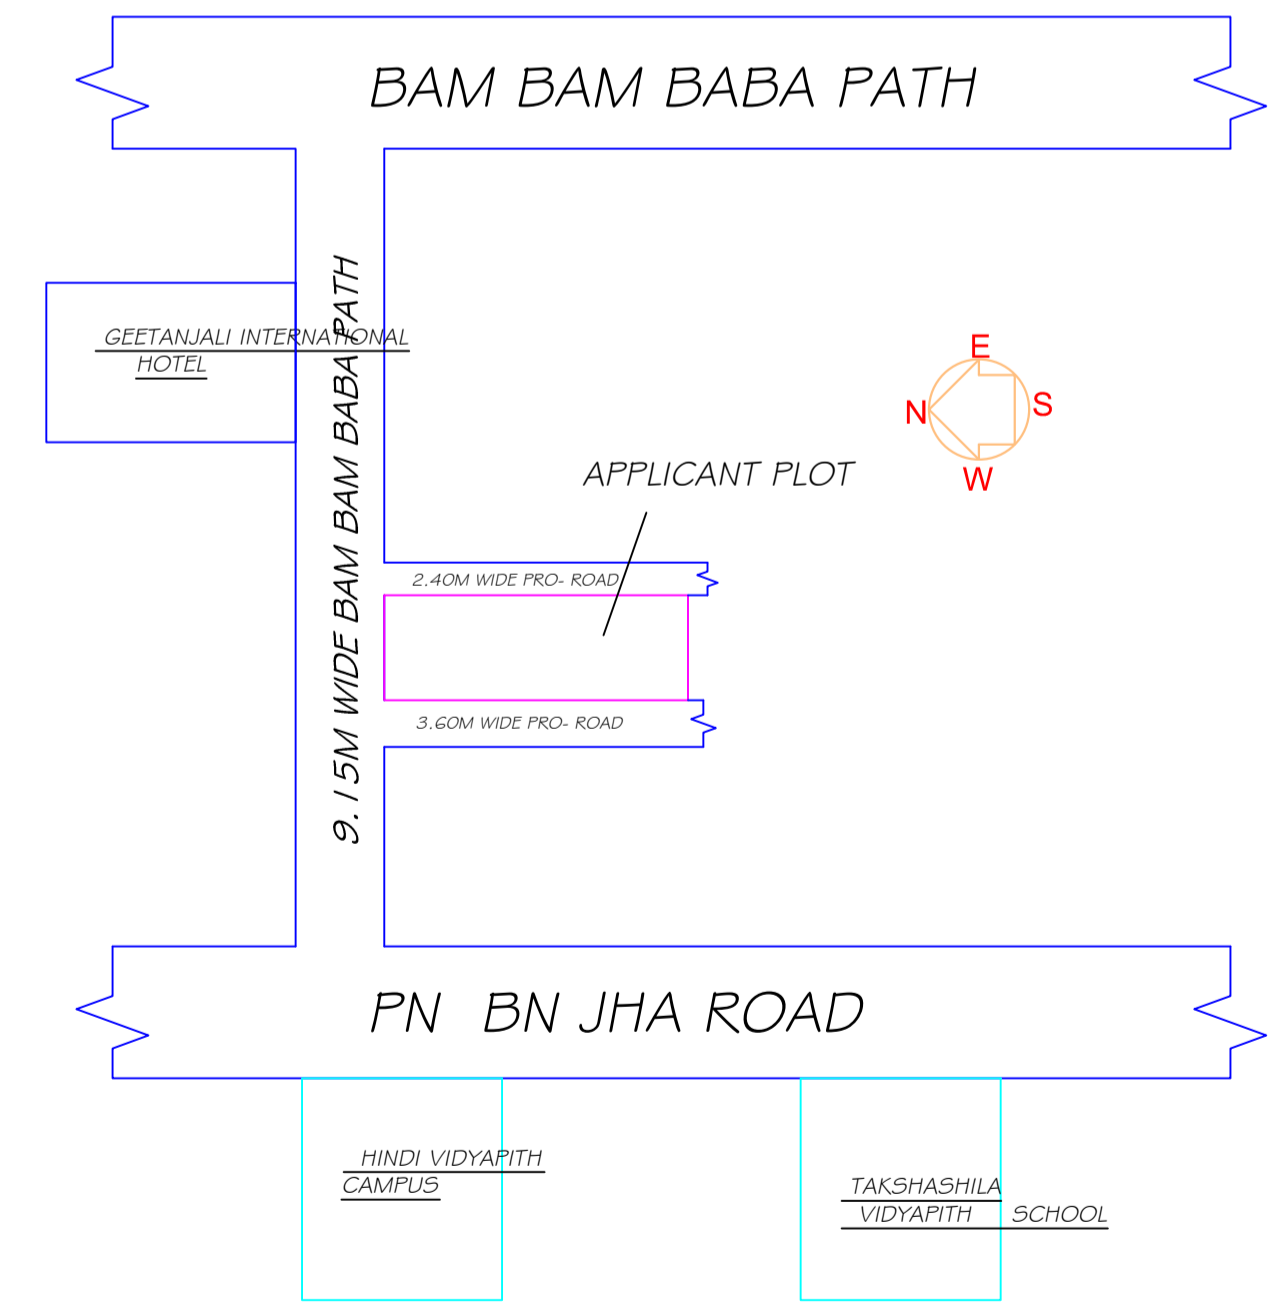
BAM BAM BABA PATH

GEETANJALI INTERNATIONAL HOTEL

9.15M WIDE BAM BAM BABA PATH

E
N
S
W

APPLICANT PLOT

2.40M WIDE PRO- ROAD

3.60M WIDE PRO- ROAD

PN BN JHA ROAD

HINDI VIDYAPITH CAMPUS

TAKSHASHILA VIDYAPITH SCHOOL